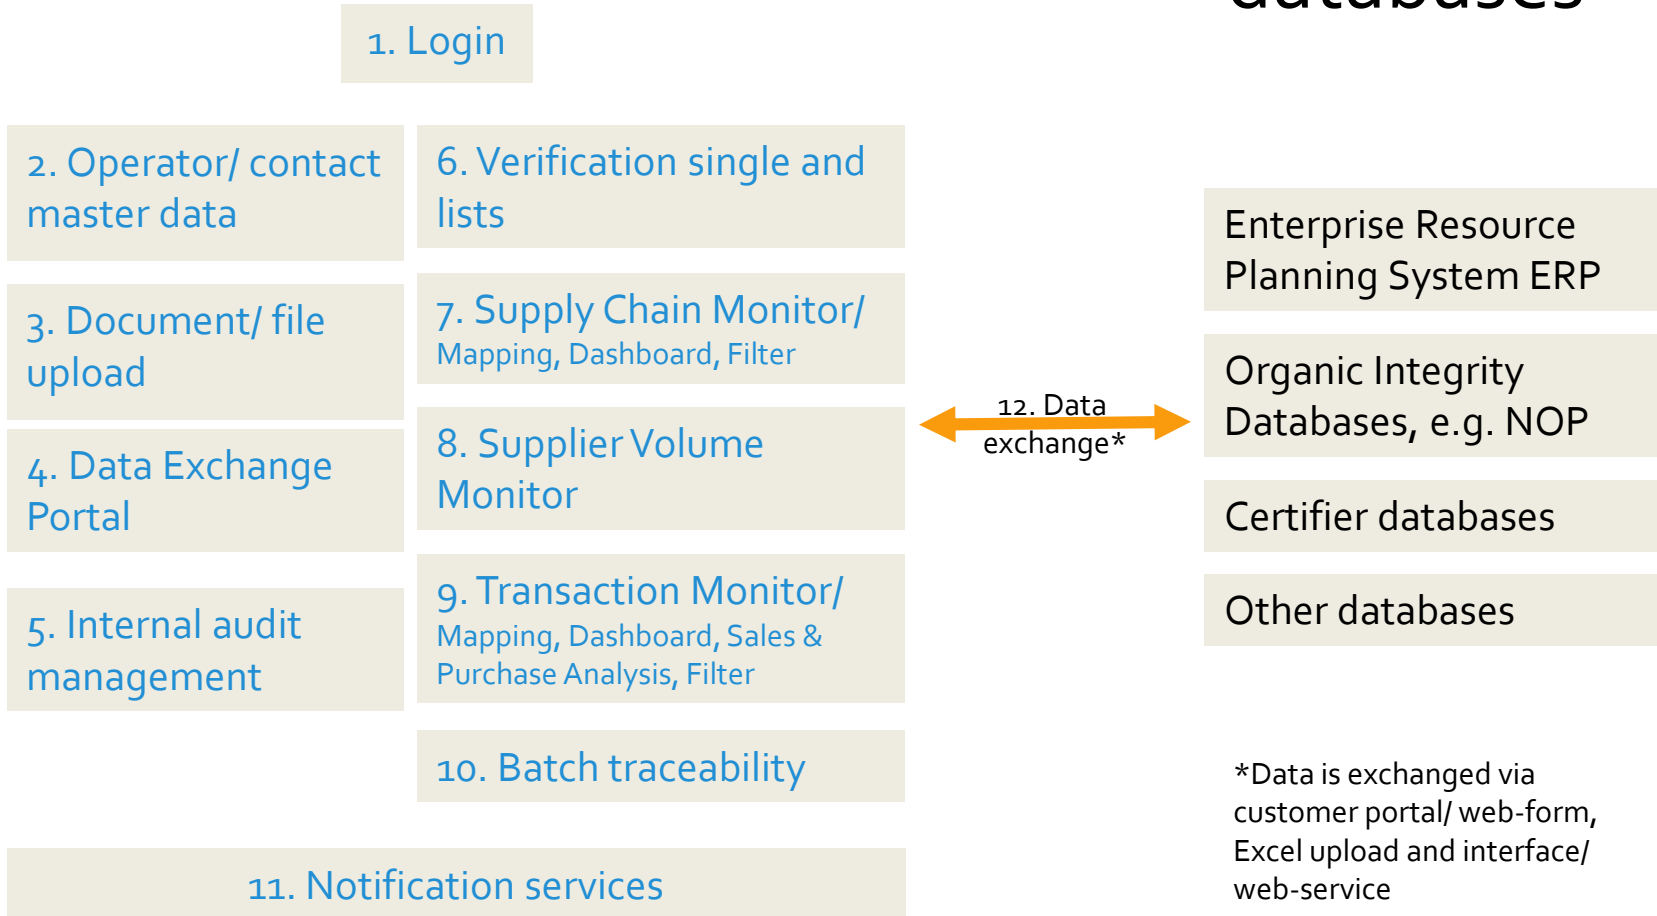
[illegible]

1. Login

2. Operator/ contact master data

3. Document/ file upload

4. Data Exchange Portal

5. Internal audit management

6. Verification single and lists

7. Supply Chain Monitor/ Mapping, Dashboard, Filter

8. Supplier Volume Monitor

9. Transaction Monitor/ Mapping, Dashboard, Sales & Purchase Analysis, Filter

10. Batch traceability

11. Notification services

12. Data exchange*

Enterprise Resource Planning System ERP

Organic Integrity Databases, e.g. NOP

Certifier databases

Other databases

*Data is exchanged via customer portal/ web-form, Excel upload and interface/ web-service